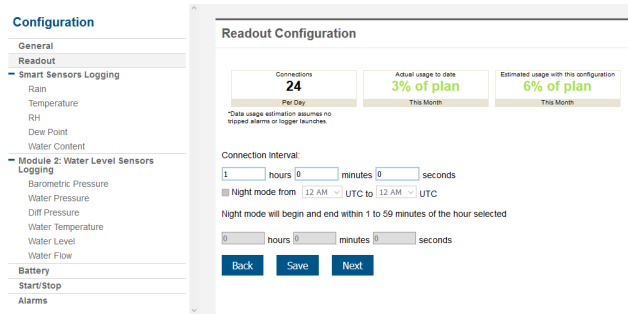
Configuration

General
Readout
Smart Sensors Logging
Rain
Temperature
RH
Dew Point
Water Content
Module 2: Water Level Sensors Logging
Barometric Pressure
Water Pressure
Diff Pressure
Water Temperature
Water Level
Water Flow
Battery
Start/Stop
Alarms

Readout Configuration

| Connections 24 | Actual usage to date 3% of plan | Estimated usage with this configuration 6% of plan |
|---|---|---|
| Per Day | This Month | This Month |

*Data usage estimation assumes no tripped alarms or logger launches.

Connection Interval:

1 hours 0 minutes 0 seconds

Night mode from 12 AM UTC to 12 AM UTC

Night mode will begin and end within 1 to 59 minutes of the hour selected

0 hours 0 minutes 0 seconds

Back Save Next